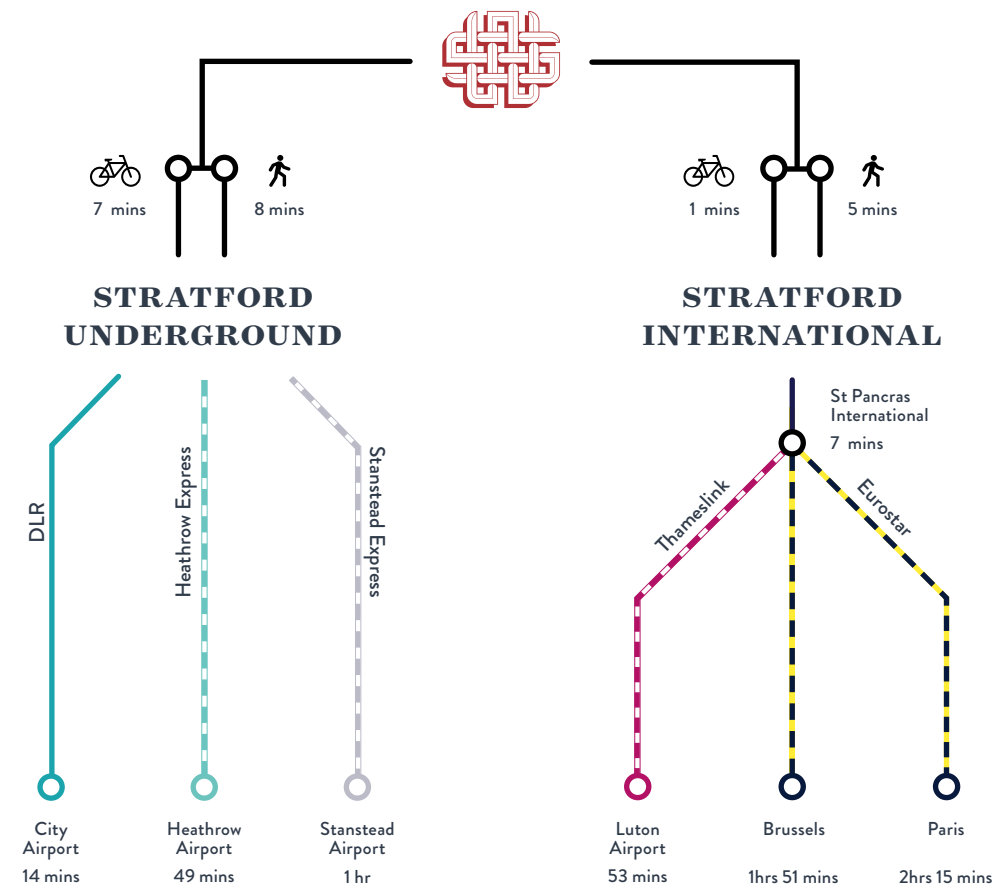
7 mins

8 mins

1 mins

5 mins

STRATFORD UNDERGROUND

STRATFORD INTERNATIONAL

DLR

Heathrow Express

Stanstead Express

St Pancras International
7 mins

Thameslink

Eurostar

City Airport
14 mins

Heathrow Airport
49 mins

Stanstead Airport
1 hr

Luton Airport
53 mins

Brussels
1hrs 51 mins

Paris
2hrs 15 mins